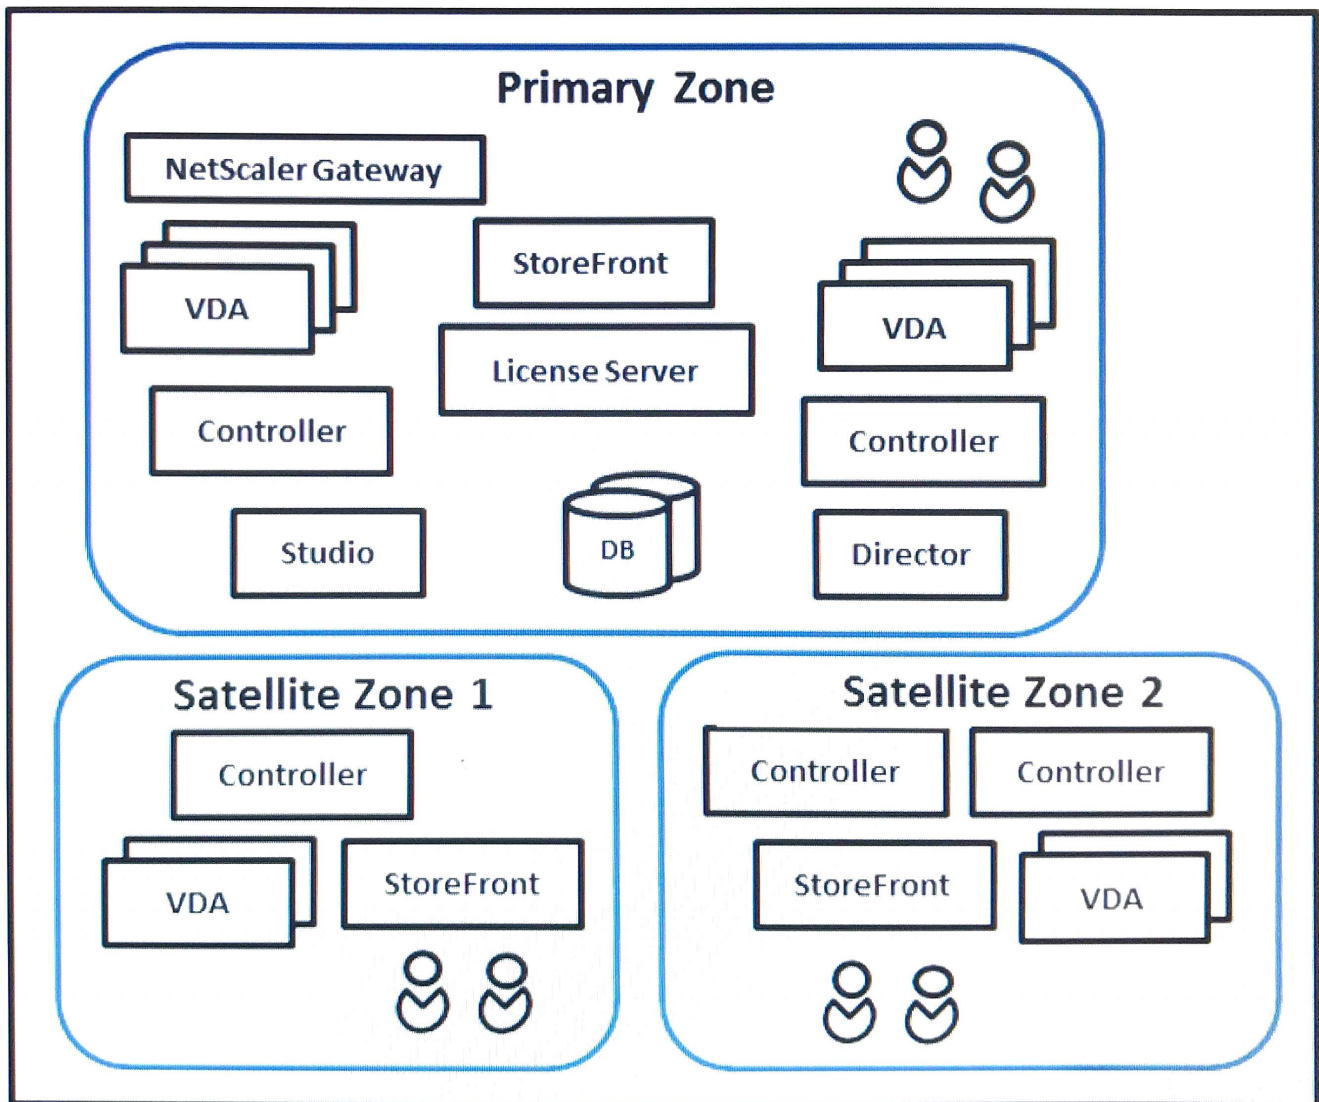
Primary Zone

NetScaler Gateway

VDA

StoreFront

License Server

Controller

Studio

DB

VDA

Controller

Director

Satellite Zone 1

Controller

VDA

StoreFront

Satellite Zone 2

Controller

Controller

StoreFront

VDA